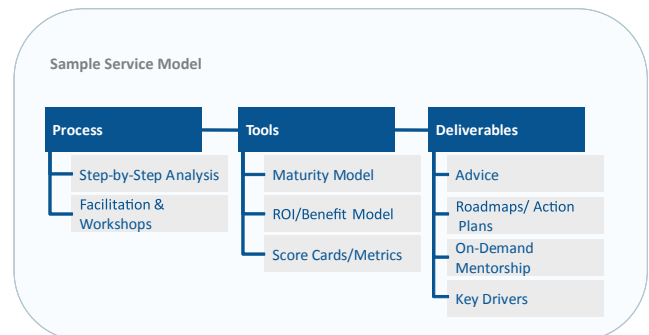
Sample Service Model

Process

Step-by-Step Analysis

Facilitation & Workshops

Tools

Maturity Model

ROI/Benefit Model

Score Cards/Metrics

Deliverables

Advice

Roadmaps/ Action Plans

On-Demand Mentorship

Key Drivers